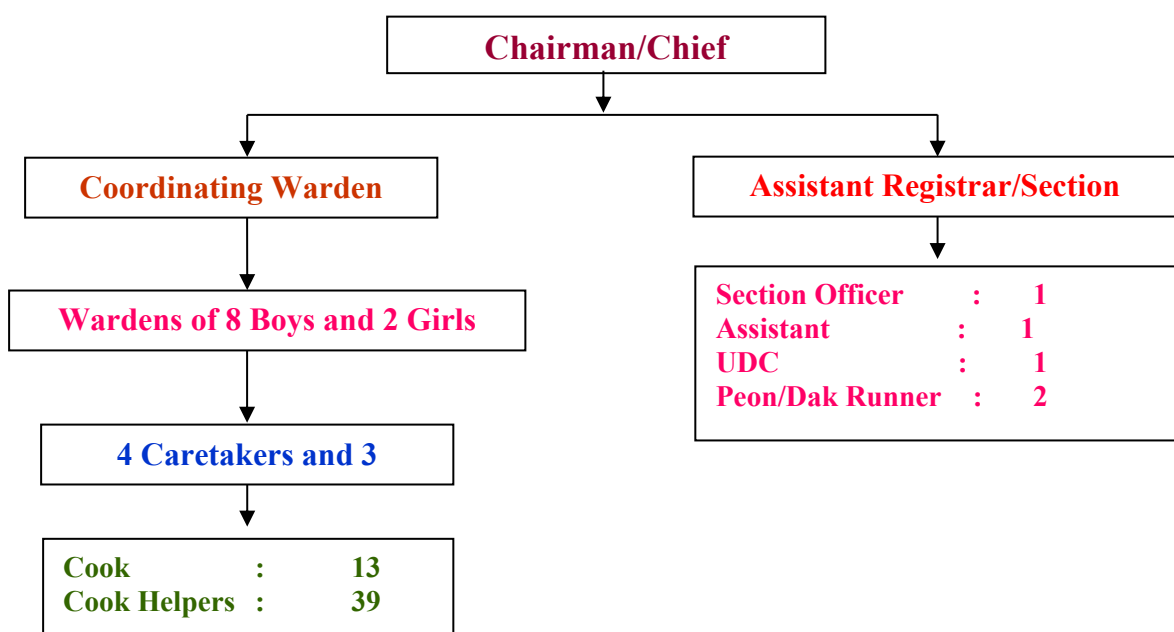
Chairman/Chief

Coordinating Warden

Wardens of 8 Boys and 2 Girls

4 Caretakers and 3

Cook : 13
Cook Helpers : 39

Assistant Registrar/Section

Section Officer : 1
Assistant : 1
UDC : 1
Peon/Dak Runner : 2